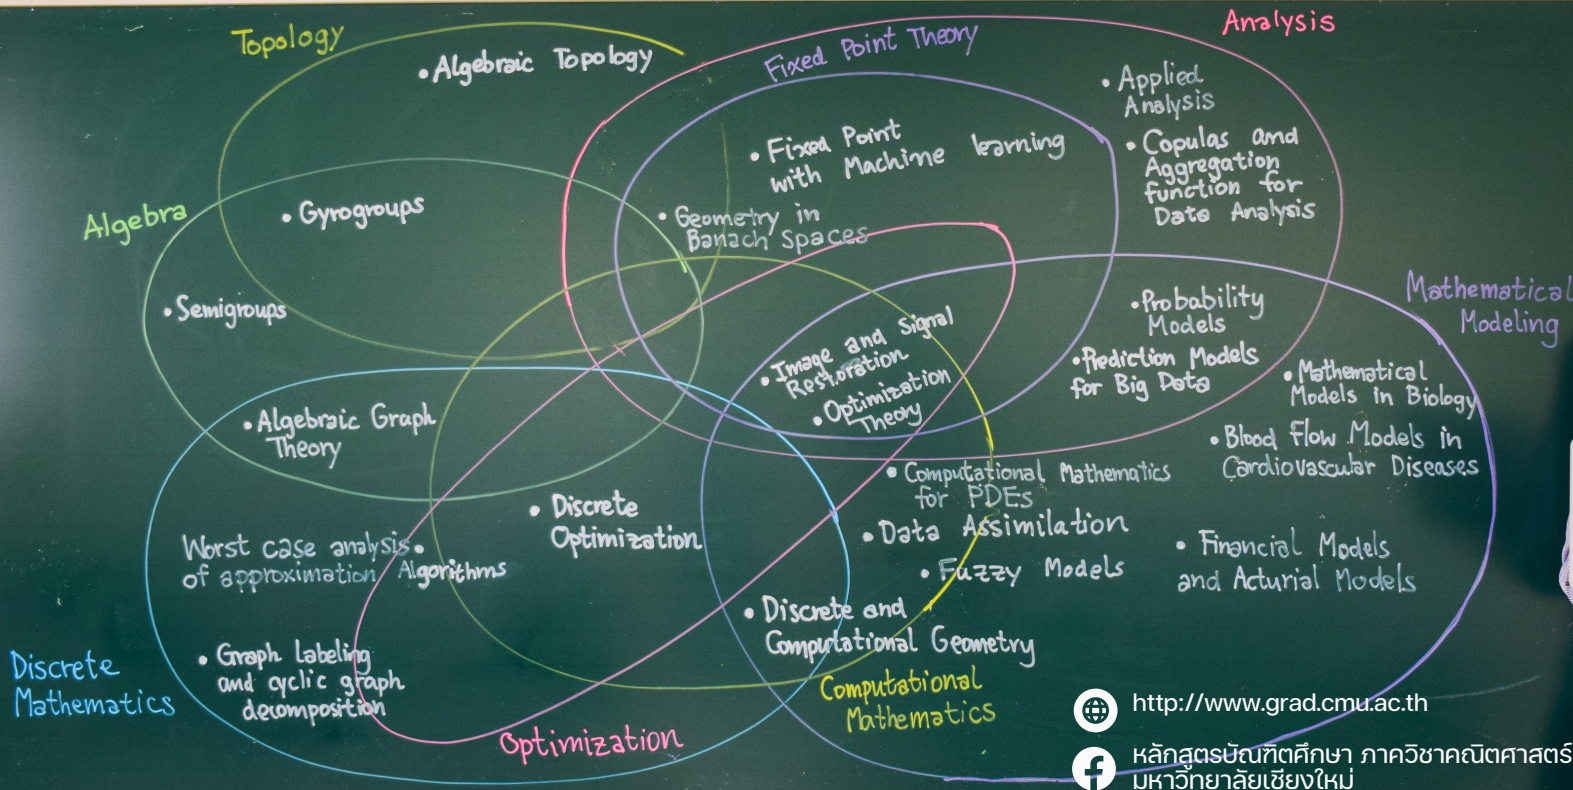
Topology

• Algebraic Topology

Fixed Point Theory

Analysis

• Applied Analysis

• Copulas and Aggregation function for Data Analysis

• Fixed Point with Machine learning

Algebra

• Gyrogroups

• Geometry in Banach Spaces

• Semigroups

Mathematical Modeling

• Probability Models

• Prediction Models for Big Data

• Image and Signal Restoration

• Optimization Theory

• Mathematical Models in Biology

• Algebraic Graph Theory

• Blood Flow Models in Cardiovascular Diseases

• Computational Mathematics for PDEs

• Discrete Optimization

• Data Assimilation

Worst case analysis of approximation • Algorithms

• Fuzzy Models

• Financial Models and Acturial Models

• Discrete and Computational Geometry

Discrete Mathematics

• Graph labeling and cyclic graph decomposition

Computational Mathematics

Optimization

http://www.grad.cmu.ac.th

หลักสูตรบัณฑิตศึกษา ภาควิชาคณิตศาสตร์ มหาวิทยาลัยเชียงใหม่